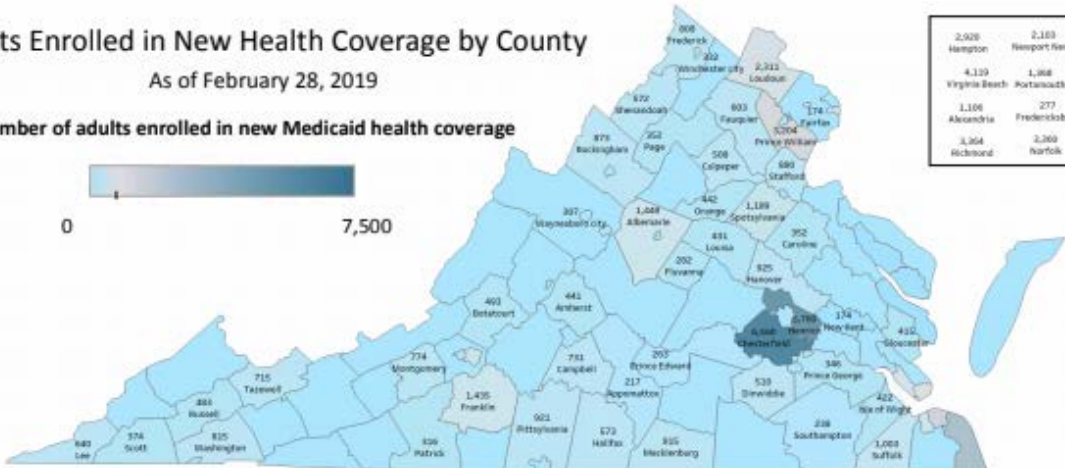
ts Enrolled in New Health Coverage by County

As of February 28, 2019

mber of adults enrolled in new Medicaid health coverage

0

7,500

| 2,920 Hampton | 2,103 Newport New |
|---|---|
| 4,119 Virginia Beach | 1,368 Portsmouth |
| 1,106 Alexandria | 277 Fredericksb |
| 3,304 Richmond | 2,269 Norfolk |

868 Frederick

412 Winchester city

2,311 Loudoun

672 Shenandoah

603 Fauquier

174 Fairfax

5,204 Prince William

973 Rockingham

352 Page

508 Culpeper

690 Stafford

307 Waynesboro city

1,448 Albemarle

442 Orange

1,189 Spotsylvania

431 Louisa

352 Caroline

202 Fluvanna

925 Hanover

493 Botetourt

441 Amherst

6,048 Chesterfield

2,768 Henrico

174 New Kent

410 Gloucester

774 Montgomery

715 Tazewell

731 Campbell

263 Prince Edward

217 Appomattox

346 Prince George

1,435 Franklin

510 Dinwiddie

422 Isle of Wight

484 Russell

921 Pittsylvania

573 Halifax

915 Mecklenburg

238 Southampton

1,003 Suffolk

640 Lee

374 Scott

825 Washington

936 Patrick